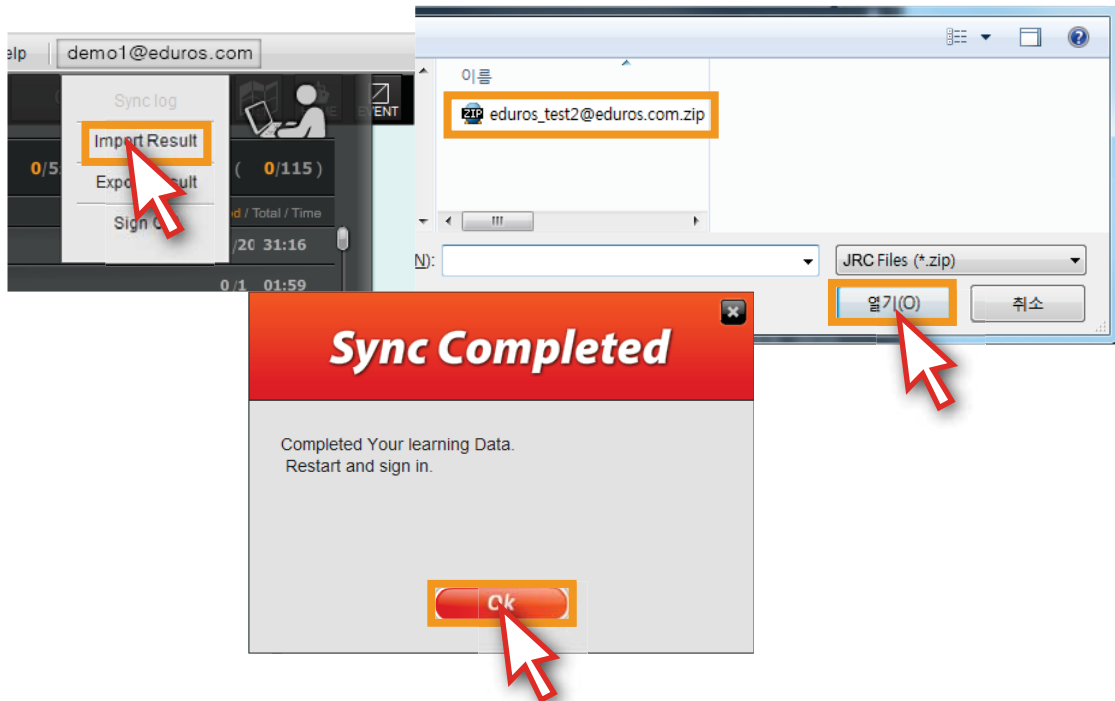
elp demo1@eduros.com

Sync log
Import Result
Export Result
Sign O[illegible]

0/5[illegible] ( 0/115 )
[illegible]d / Total / Time
/20 31:16
0/1 01:59
ENT

이름
ZIP eduros_test2@eduros.com.zip
III

N): 
JRC Files (*.zip)
열기(O)
취소

Sync Completed

Completed Your learning Data.
Restart and sign in.

Ok